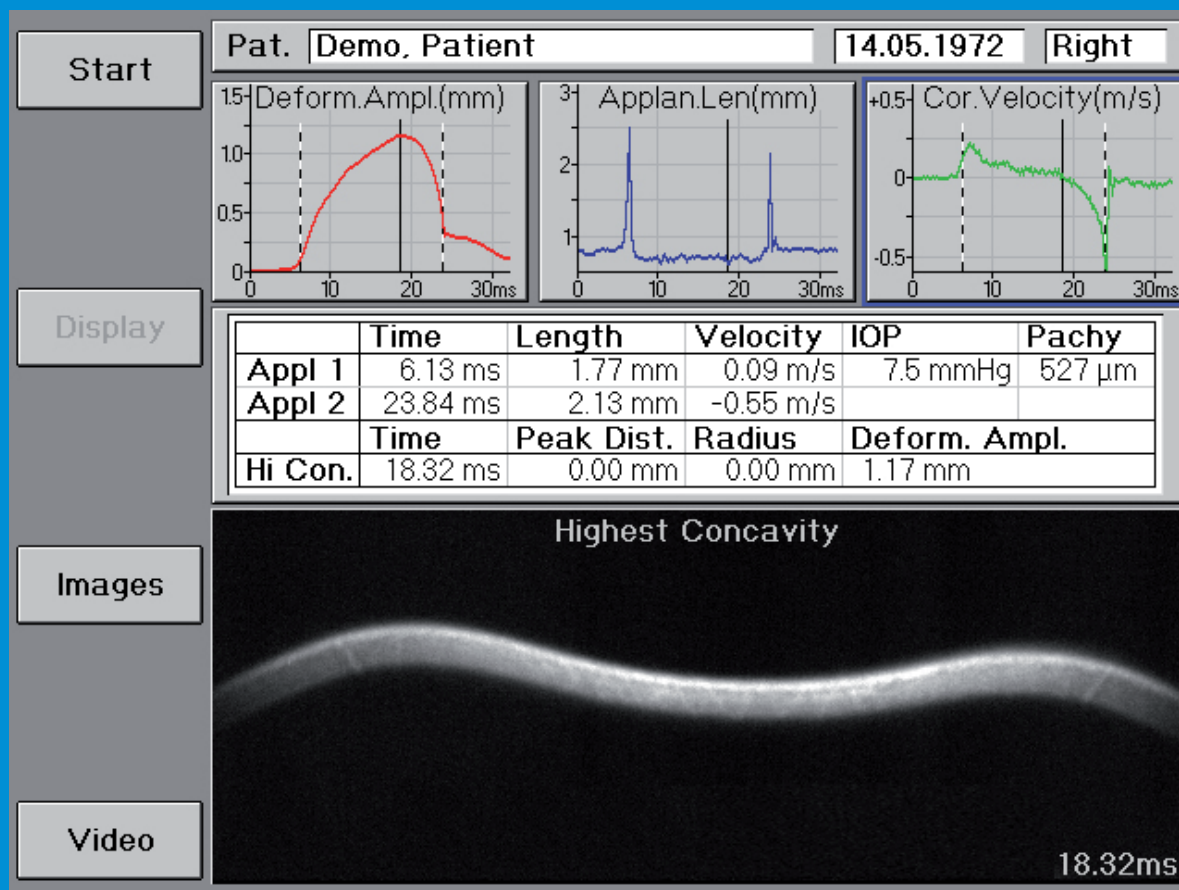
Start

Display

Images

Video

Pat. Demo, Patient 14.05.1972 Right

Deform.Ampl.(mm)
1.5
1.0
0.5
0
0 10 20 30ms

Applan.Len(mm)
3
2
1
0 10 20 30ms

Cor.Velocity(m/s)
+0.5
0
-0.5
0 10 20 30ms

| | Time | Length | Velocity | IOP | Pachy |
|---|---|---|---|---|---|
| Appl 1 | 6.13 ms | 1.77 mm | 0.09 m/s | 7.5 mmHg | 527 µm |
| Appl 2 | 23.84 ms | 2.13 mm | -0.55 m/s | | |
| | Time | Peak Dist. | Radius | Deform. Ampl. | |
| Hi Con. | 18.32 ms | 0.00 mm | 0.00 mm | 1.17 mm | |

Highest Concavity

18.32ms